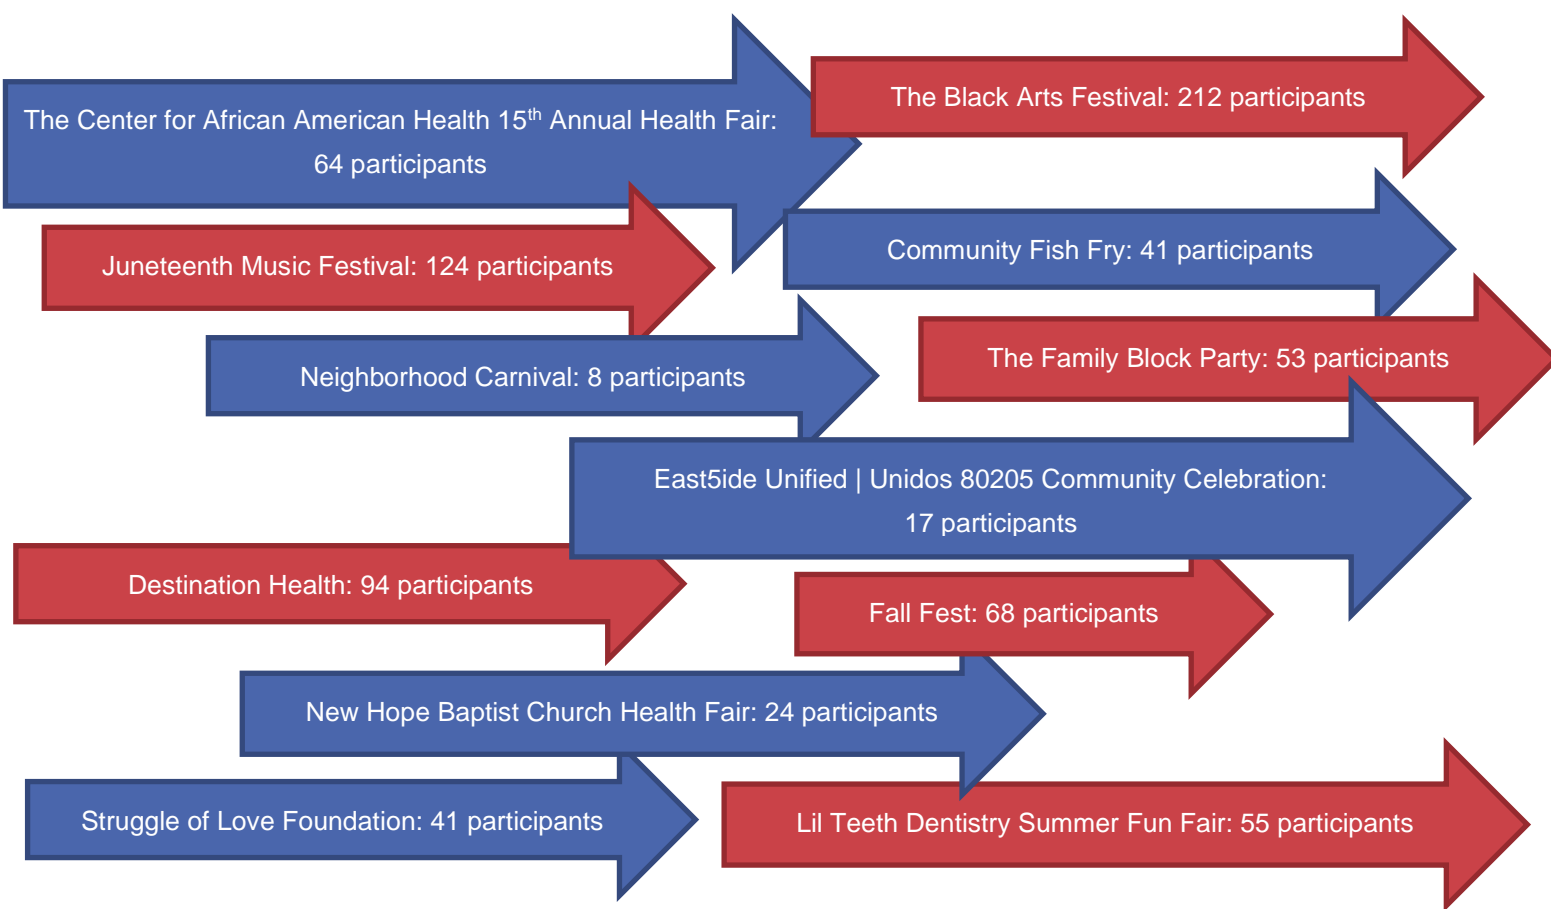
The Center for African American Health 15$^{th}$ Annual Health Fair: 64 participants

The Black Arts Festival: 212 participants

Juneteenth Music Festival: 124 participants

Community Fish Fry: 41 participants

Neighborhood Carnival: 8 participants

The Family Block Party: 53 participants

East5ide Unified | Unidos 80205 Community Celebration: 17 participants

Destination Health: 94 participants

Fall Fest: 68 participants

New Hope Baptist Church Health Fair: 24 participants

Struggle of Love Foundation: 41 participants

Lil Teeth Dentistry Summer Fun Fair: 55 participants